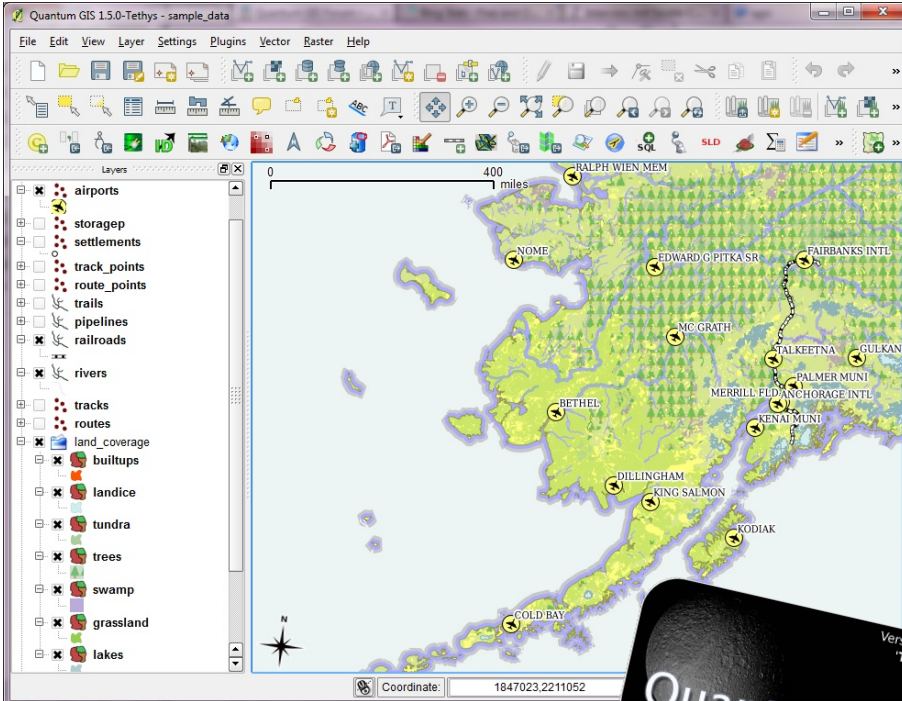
Quantum GIS 1.5.0-Tethys - sample_data

File Edit View Layer Settings Plugins Vector Raster Help

SQL SLD

Layers

airports
storagep
settlements
track_points
route_points
trails
pipelines
railroads
rivers
tracks
routes
land_coverage
builtups
landice
tundra
trees
swamp
grassland
lakes

0 400 miles

RALPH WIEN MEM
NOME
EDWARD G PITKA SR
FAIRBANKS INTL
MC GRATH
TALKEETNA
GULKAN
PALMER MUNI
MERRILL FLD
ANCHORAGE INTL
BETHEL
KENAI MUNI
DILLINGHAM
KING SALMON
KODIAK
COLD BAY

N

Coordinate: 1847023,2211052

Vers
Quan